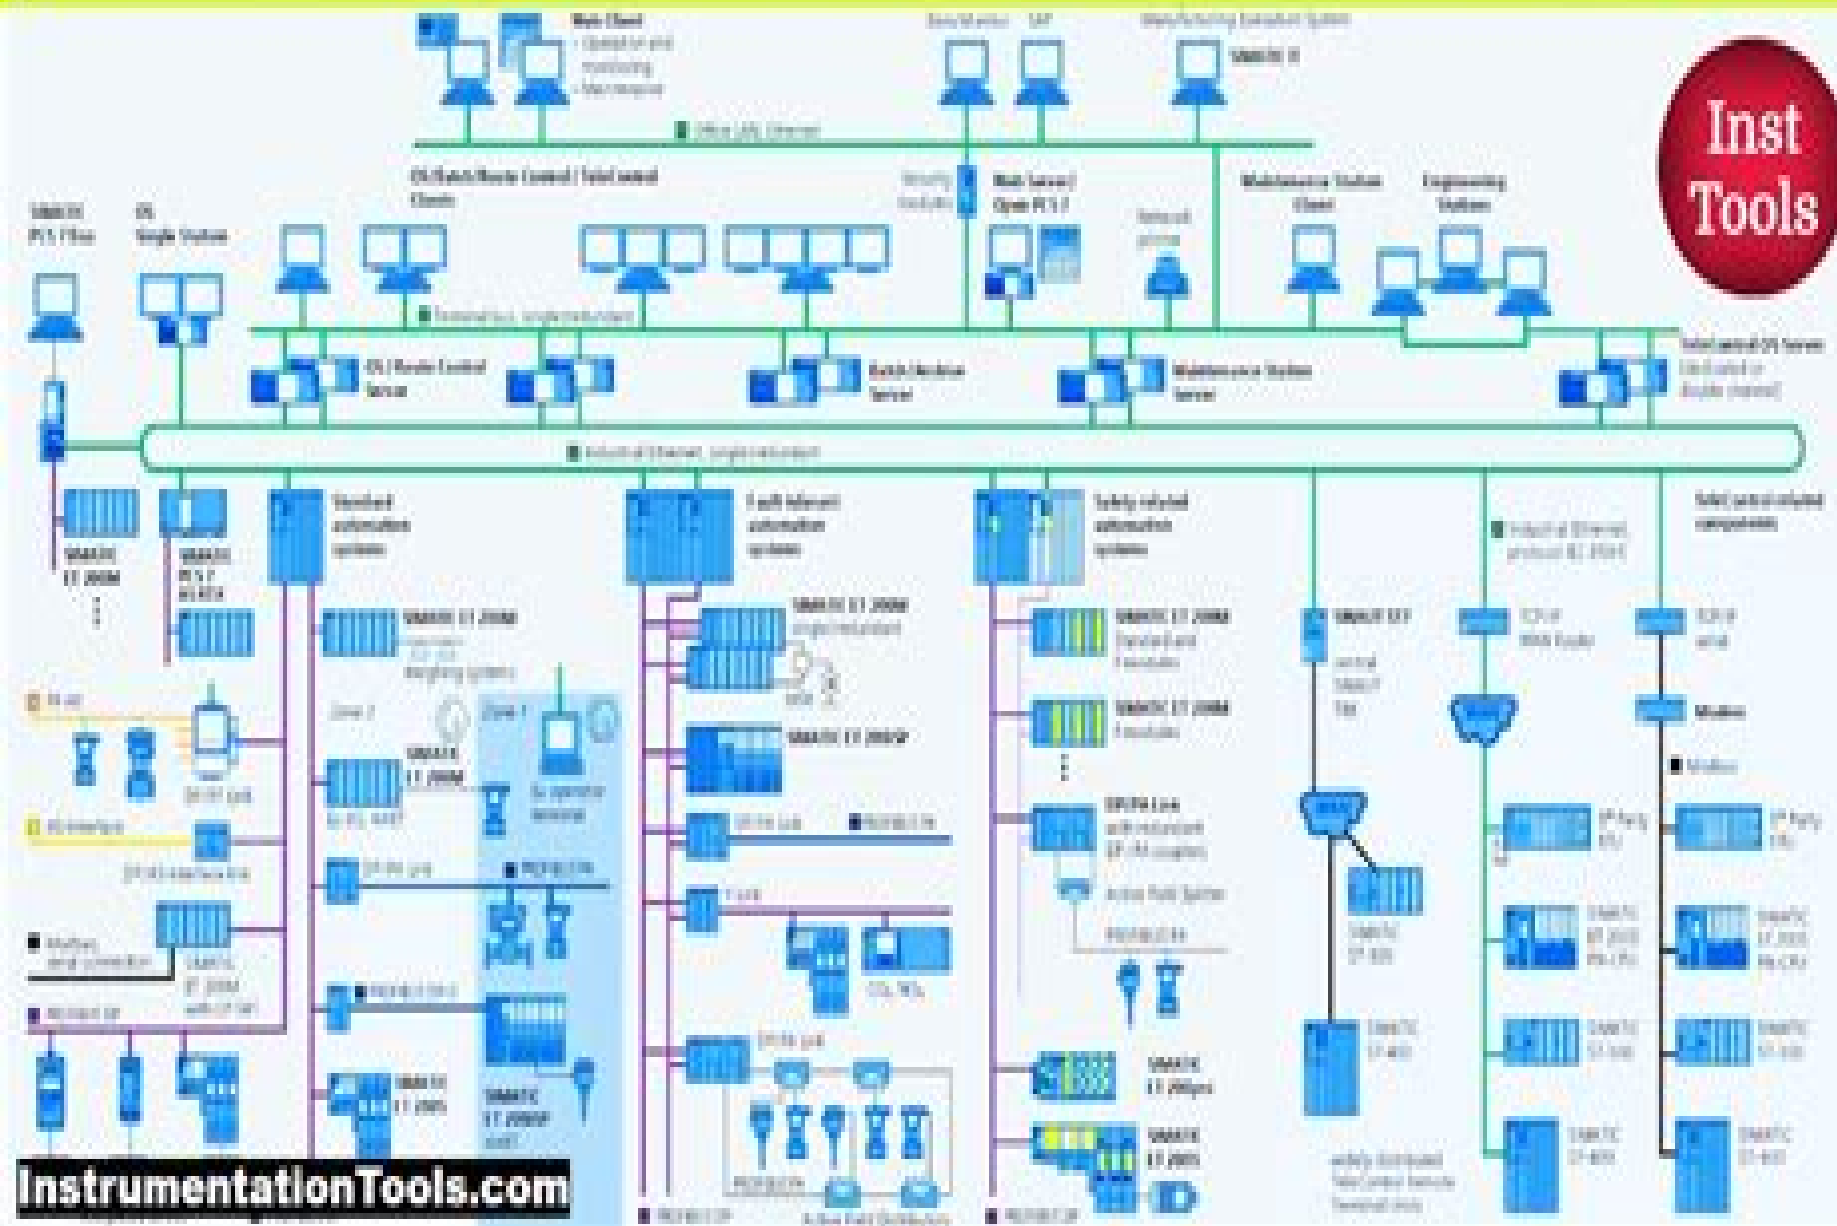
Inst Tools

Web Client
- Operation and monitoring
- Maintenance

SAP

Manufacturing Execution System

SIMATIC IT

Office LAN, Ethernet

OS/Batch/Route Control / TeleControl Clients

Web Server/ Open PCS 7

Maintenance Station Client

Engineering Station

SIMATIC PCS 7 Box

OS Single Station

Terminal bus, single/redundant

OS / Route Control Server

Batch / Archive Server

Maintenance Station Server

TeleControl OS Server

Industrial Ethernet, single/redundant

SIMATIC ET 200M

SIMATIC PCS 7 AS RTX

Standard automation systems

Fault tolerant automation systems

Safety related automation systems

TeleControl related components

Industrial Ethernet

SIMATIC ET 200M

SIMATIC ET 200M single/redundant

SIMATIC ET 200M Standard and Failsafe

SIMATIC ET 200M Failsafe

SIMATIC ET 200SP

SIMATIC ET 200M

Zone 2

Zone 1

DP/PA Link

PROFIBUS PA

Y Link

PROFIBUS DP

SIMATIC ET 200iSP

SIMATIC ET 200S

SIMATIC ET 200pro

SIMATIC ET 200S

Modbus

SIMATIC ET 200

Active Field Splitter

PROFIBUS DP

Active Field Distributors

SIMATIC S7-400

Modem

SIMATIC S7-300

InstrumentationTools.com